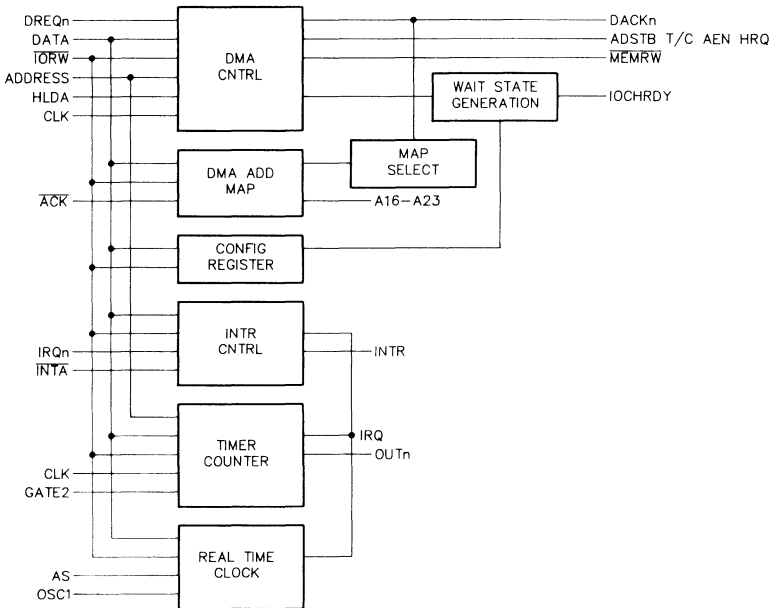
DREQn
DATA
$\overline{IORW}$
ADDRESS
HLDA
CLK

DMA CNTRL

DACKn
ADSTB T/C AEN HRQ
$\overline{MEMRW}$

WAIT STATE GENERATION

IOCHRDY

DMA ADD MAP

MAP SELECT

$\overline{ACK}$

A16–A23

CONFIG REGISTER

INTR CNTRL

IRQn
$\overline{INTA}$

INTR

TIMER COUNTER

IRQ
OUTn

CLK
GATE2

REAL TIME CLOCK

AS
OSC1